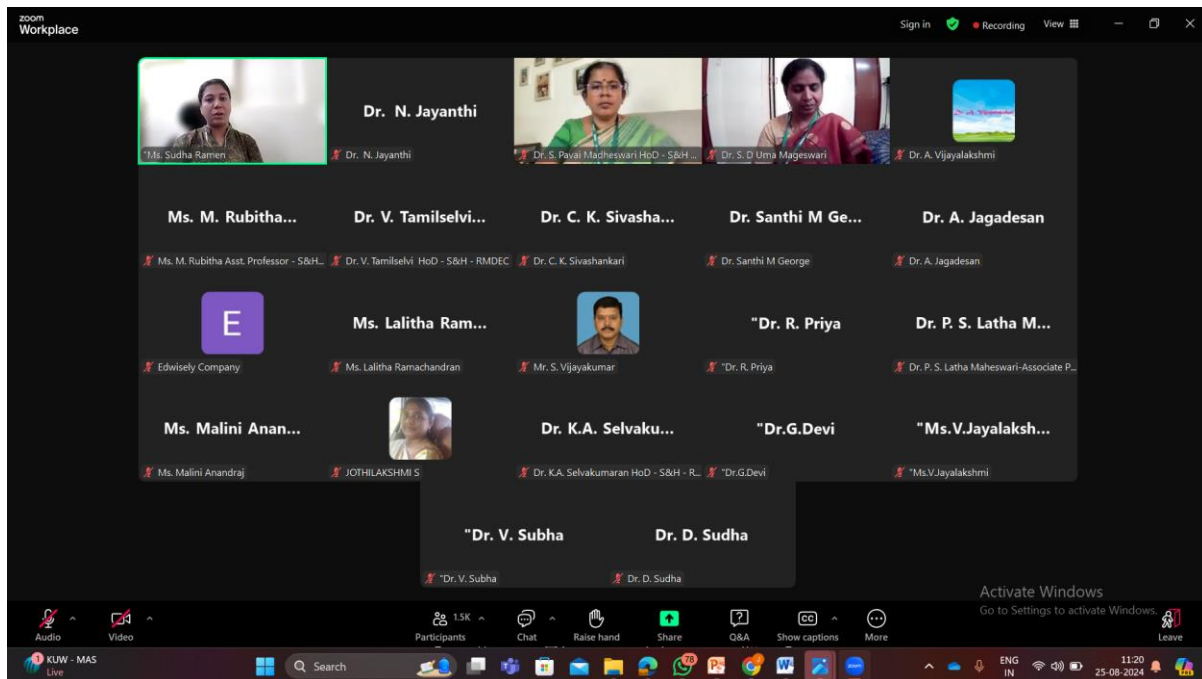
zoom Workplace

Sign in Recording View

"Ms. Sudha Ramen

Dr. N. Jayanthi
Dr. N. Jayanthi

Dr. S. Pavai Madheswari HoD - S&H ...

Dr. S. D Uma Mageswari

Dr. A. Vijayalakshmi

Ms. M. Rubitha...
Ms. M. Rubitha Asst. Professor - S&H...

Dr. V. Tamilselvi...
Dr. V. Tamilselvi HoD - S&H - RMDEC

Dr. C. K. Sivasha...
Dr. C. K. Sivashankari

Dr. Santhi M Ge...
Dr. Santhi M George

Dr. A. Jagadesan
Dr. A. Jagadesan

E
Edwisely Company

Ms. Lalitha Ram...
Ms. Lalitha Ramachandran

Mr. S. Vijayakumar

"Dr. R. Priya
"Dr. R. Priya

Dr. P. S. Latha M...
Dr. P. S. Latha Maheswari-Associate P...

Ms. Malini Anan...
Ms. Malini Anandraj

JOTHILAKSHMI S

Dr. K.A. Selvaku...
Dr. K.A. Selvakumaran HoD - S&H - R...

"Dr.G.Devi
"Dr.G.Devi

"Ms.V.Jayalaksh...
"Ms.V.Jayalakshmi

"Dr. V. Subha
"Dr. V. Subha

Dr. D. Sudha
Dr. D. Sudha

Activate Windows
Go to Settings to activate Windows.

Audio Video 1.5K Participants Chat Raise hand Share Q&A Show captions More Leave

KUW - MAS Live Search 78 ENG IN 11:20 25-08-2024